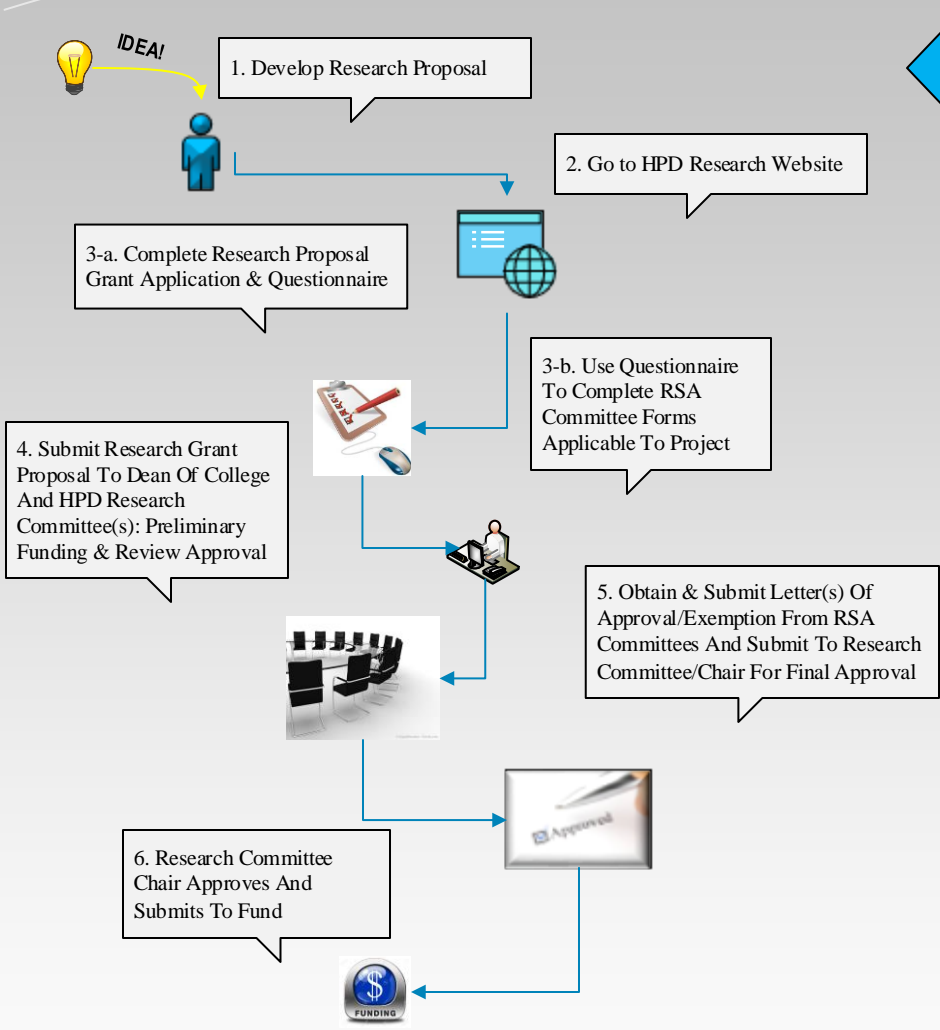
IDEA!

1. Develop Research Proposal

2. Go to HPD Research Website

3-a. Complete Research Proposal Grant Application & Questionnaire

3-b. Use Questionnaire To Complete RSA Committee Forms Applicable To Project

4. Submit Research Grant Proposal To Dean Of College And HPD Research Committee(s): Preliminary Funding & Review Approval

5. Obtain & Submit Letter(s) Of Approval/Exemption From RSA Committees And Submit To Research Committee/Chair For Final Approval

Approved

6. Research Committee Chair Approves And Submits To Fund

$

FUNDING